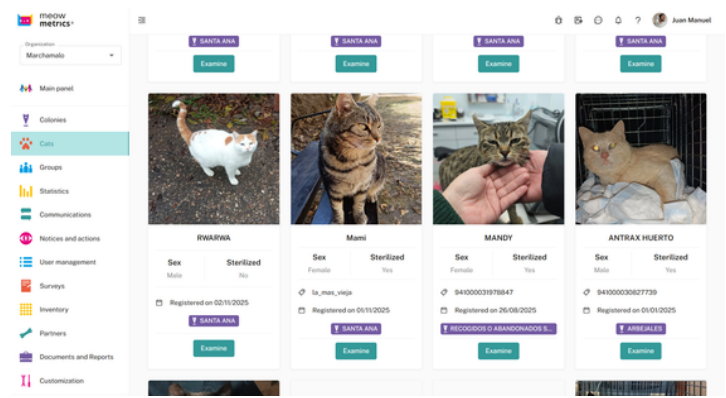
meow metrics

Organization
Marchamalo

Main panel
Colonies
Cats
Groups
Statistics
Communications
Notices and actions
User management
Surveys
Inventory
Partners
Documents and Reports
Customization

Juan Manuel

SANTA ANA
Examine
SANTA ANA
Examine
SANTA ANA
Examine
SANTA ANA
Examine

RWARWA
Sex
Male
Sterilized
No
Registered on 02/11/2025
SANTA ANA
Examine

Mami
Sex
Female
Sterilized
Yes
la_mas_vieja
Registered on 01/11/2025
SANTA ANA
Examine

MANDY
Sex
Female
Sterilized
Yes
941000031978847
Registered on 26/08/2025
RECOGIDOS O ABANDONADOS S...
Examine

ANTRAX HUERTO
Sex
Male
Sterilized
Yes
941000030627739
Registered on 01/01/2025
ARBEJALES
Examine